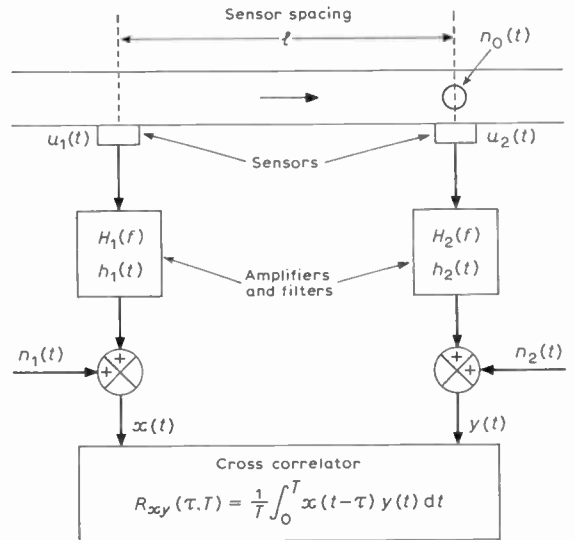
Sensor spacing

$\ell$

$n_0(t)$

$u_1(t)$

Sensors

$u_2(t)$

$H_1(f)$
$h_1(t)$

Amplifiers and filters

$H_2(f)$
$h_2(t)$

$n_1(t)$

+
+

+
+

$n_2(t)$

$x(t)$

$y(t)$

Cross correlator

$R_{xy}(\tau,T) = \frac{1}{T}\int_0^T x(t-\tau)\, y(t)\, dt$